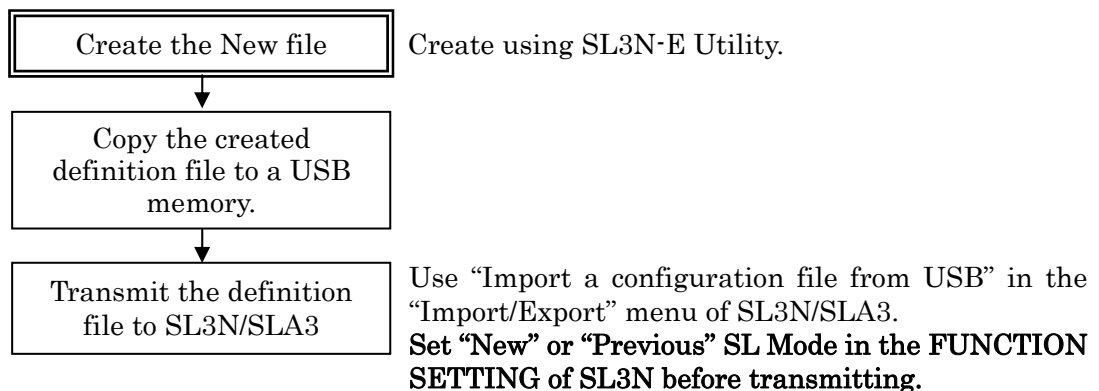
Create the New file

Create using SL3N-E Utility.

Copy the created definition file to a USB memory.

Transmit the definition file to SL3N/SLA3

Use “Import a configuration file from USB” in the “Import/Export” menu of SL3N/SLA3.
Set “New” or “Previous” SL Mode in the FUNCTION SETTING of SL3N before transmitting.